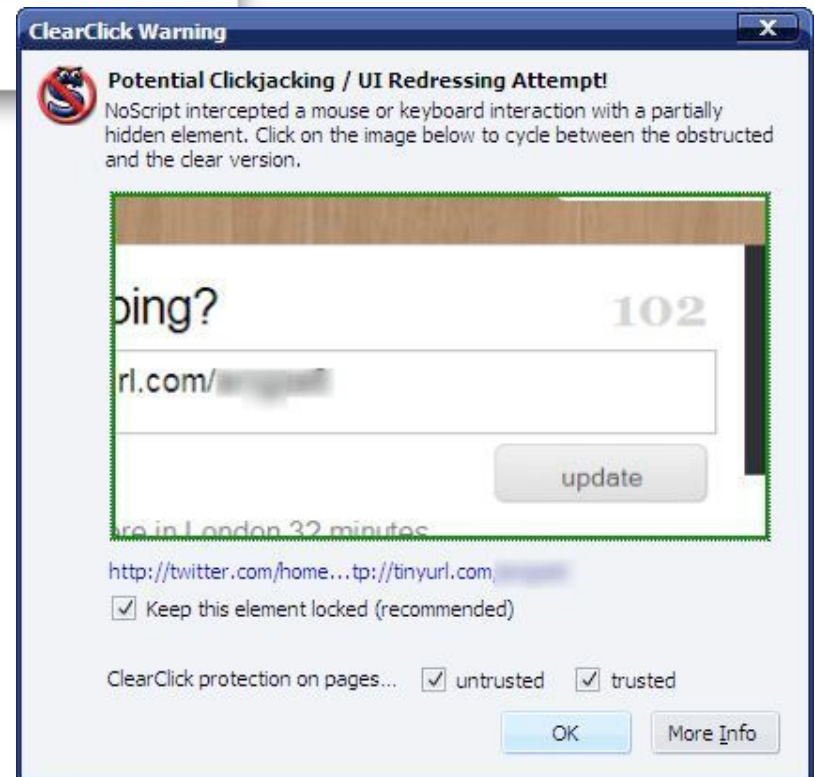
ClearClick Warning

X

Potential Clickjacking / UI Redressing Attempt!
NoScript intercepted a mouse or keyboard interaction with a partially hidden element. Click on the image below to cycle between the obstructed and the clear version.

ping?

102

rl.com/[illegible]

update

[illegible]re in London 32 minutes

http://twitter.com/home...tp://tinyurl.com/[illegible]

Keep this element locked (recommended)

ClearClick protection on pages... untrusted trusted

OK

More Info